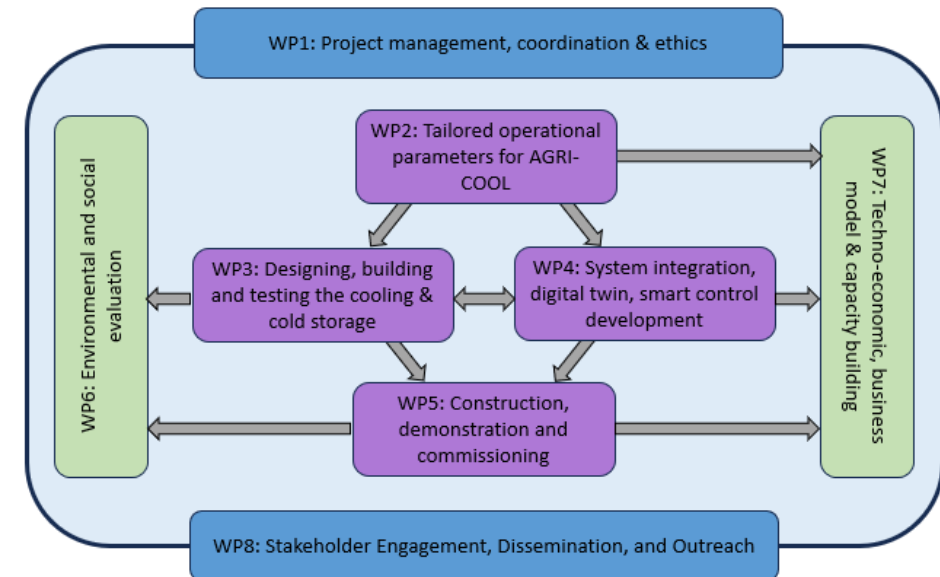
WP1: Project management, coordination & ethics

WP6: Environmental and social evaluation

WP2: Tailored operational parameters for AGRI-COOL

WP3: Designing, building and testing the cooling & cold storage

WP4: System integration, digital twin, smart control development

WP5: Construction, demonstration and commissioning

WP7: Techno-economic, business model & capacity building

WP8: Stakeholder Engagement, Dissemination, and Outreach